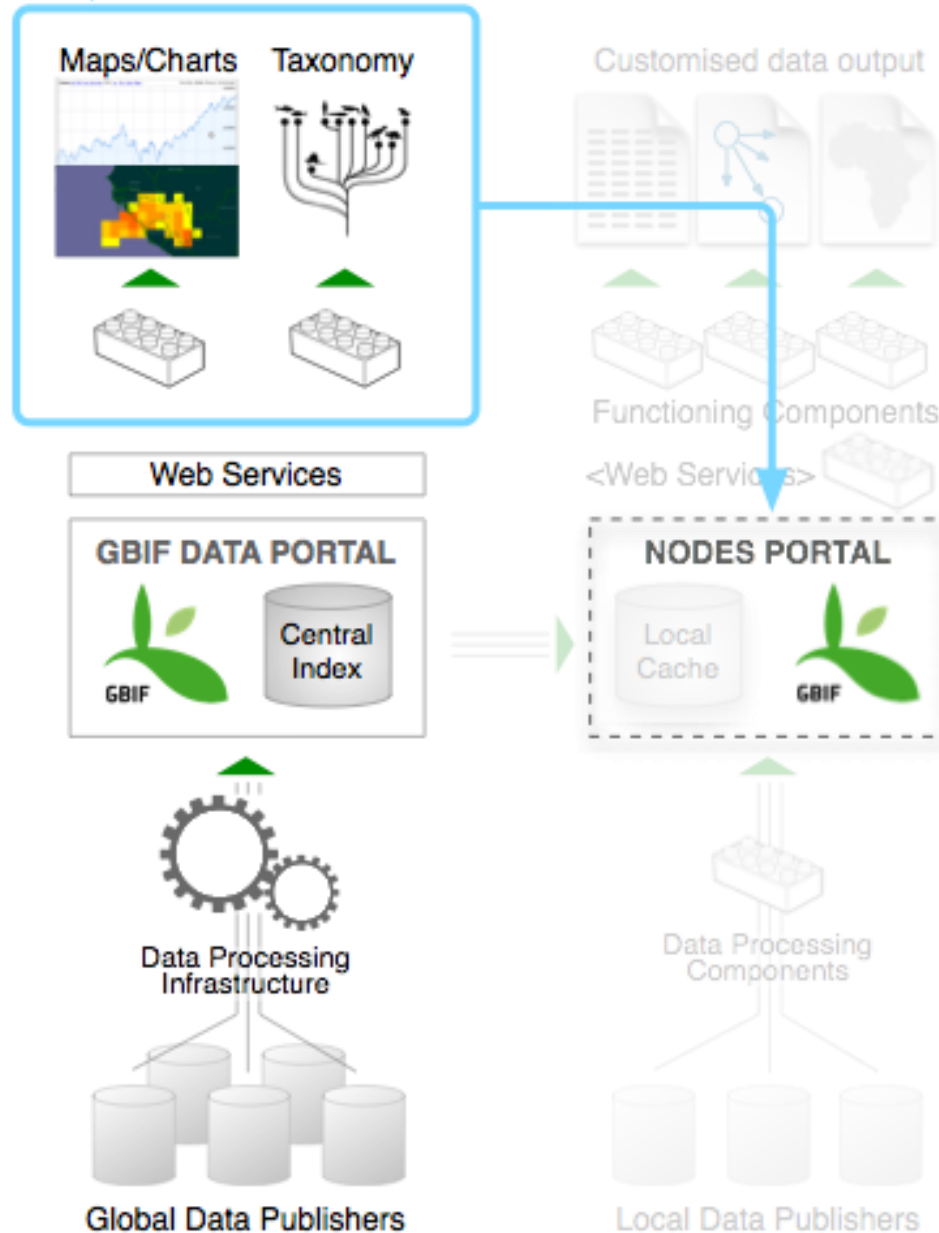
Maps/Charts

Taxonomy

Customised data output

Functioning Components

Web Services

<Web Services>

GBIF DATA PORTAL

GBIF

Central Index

NODES PORTAL

Local Cache

GBIF

Data Processing Infrastructure

Data Processing Components

Global Data Publishers

Local Data Publishers